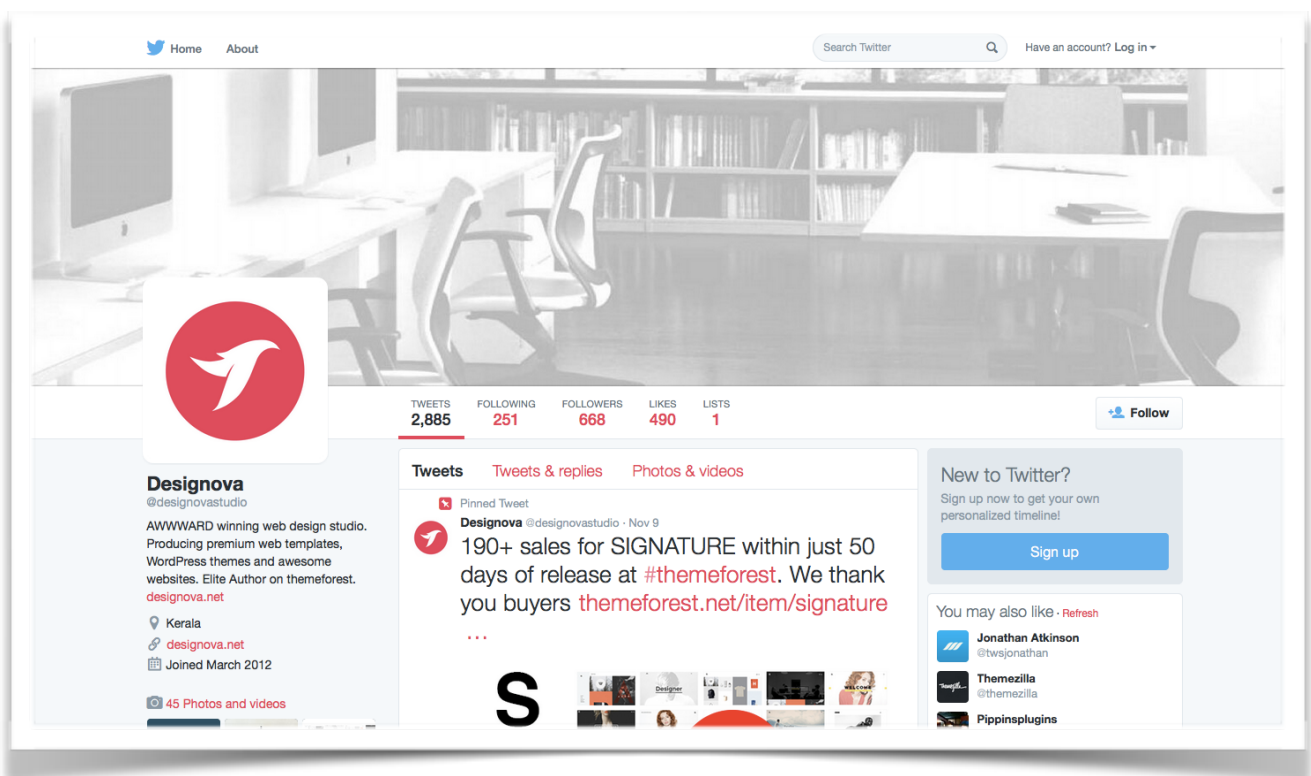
Home About

Search Twitter

Have an account? Log in

TWEETS 2,885 FOLLOWING 251 FOLLOWERS 668 LIKES 490 LISTS 1

Follow

Designova
@designovastudio

AWWWARD winning web design studio. Producing premium web templates, WordPress themes and awesome websites. Elite Author on themeforest. designova.net

Kerala
designova.net
Joined March 2012

45 Photos and videos

Tweets Tweets & replies Photos & videos

Pinned Tweet
Designova @designovastudio · Nov 9
190+ sales for SIGNATURE within just 50 days of release at #themeforest. We thank you buyers themeforest.net/item/signature
...

S

Designer

WELCOME

New to Twitter?
Sign up now to get your own personalized timeline!

Sign up

You may also like · Refresh

Jonathan Atkinson
@twsjonathan

Themezilla
@themezilla

Pippinsplugins